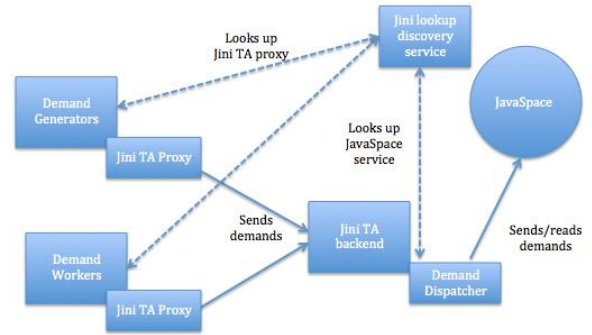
Looks up Jini TA proxy

Jini lookup discovery service

JavaSpace

Demand Generators

Jini TA Proxy

Looks up JavaSpace service

Sends demands

Jini TA backend

Sends/reads demands

Demand Workers

Demand Dispatcher

Jini TA Proxy